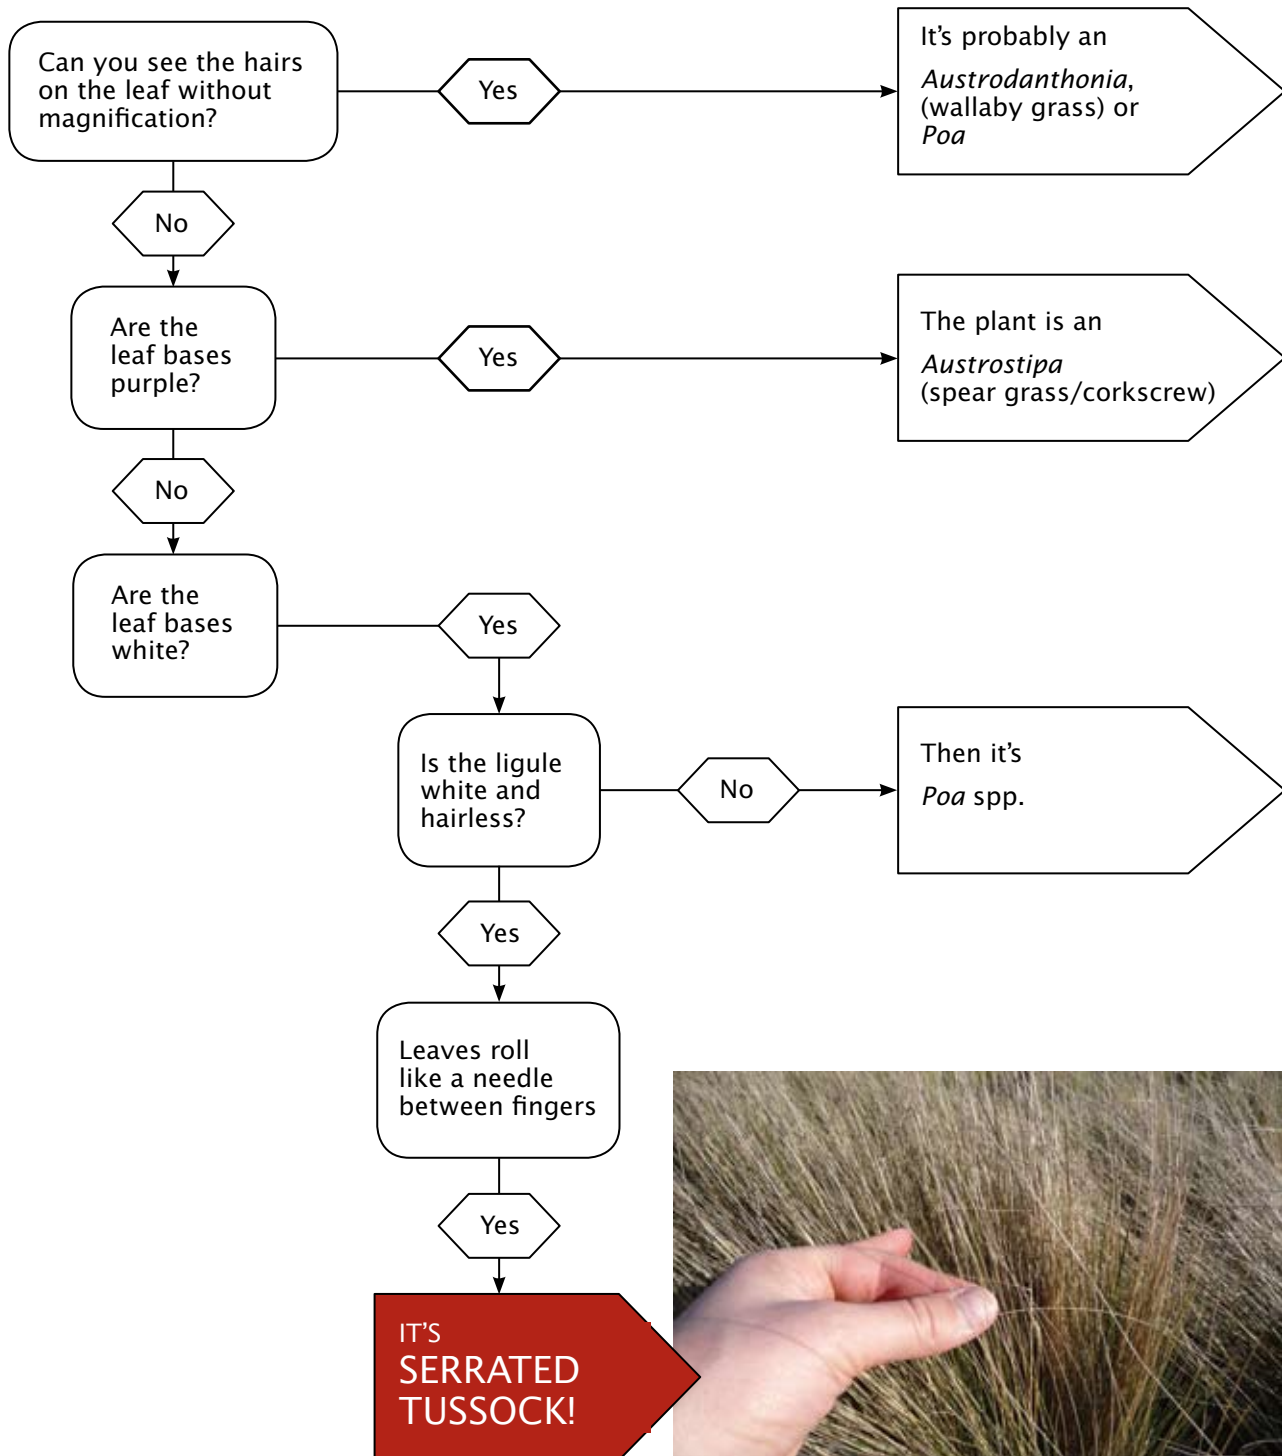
Can you see the hairs on the leaf without magnification?

Yes

It's probably an

*Austrodanthonia*, (wallaby grass) or *Poa*

No

Are the leaf bases purple?

Yes

The plant is an

*Austrostipa* (spear grass/corkscrew)

No

Are the leaf bases white?

Yes

Is the ligule white and hairless?

No

Then it's

*Poa* spp.

Yes

Leaves roll like a needle between fingers

Yes

IT'S SERRATED TUSSOCK!